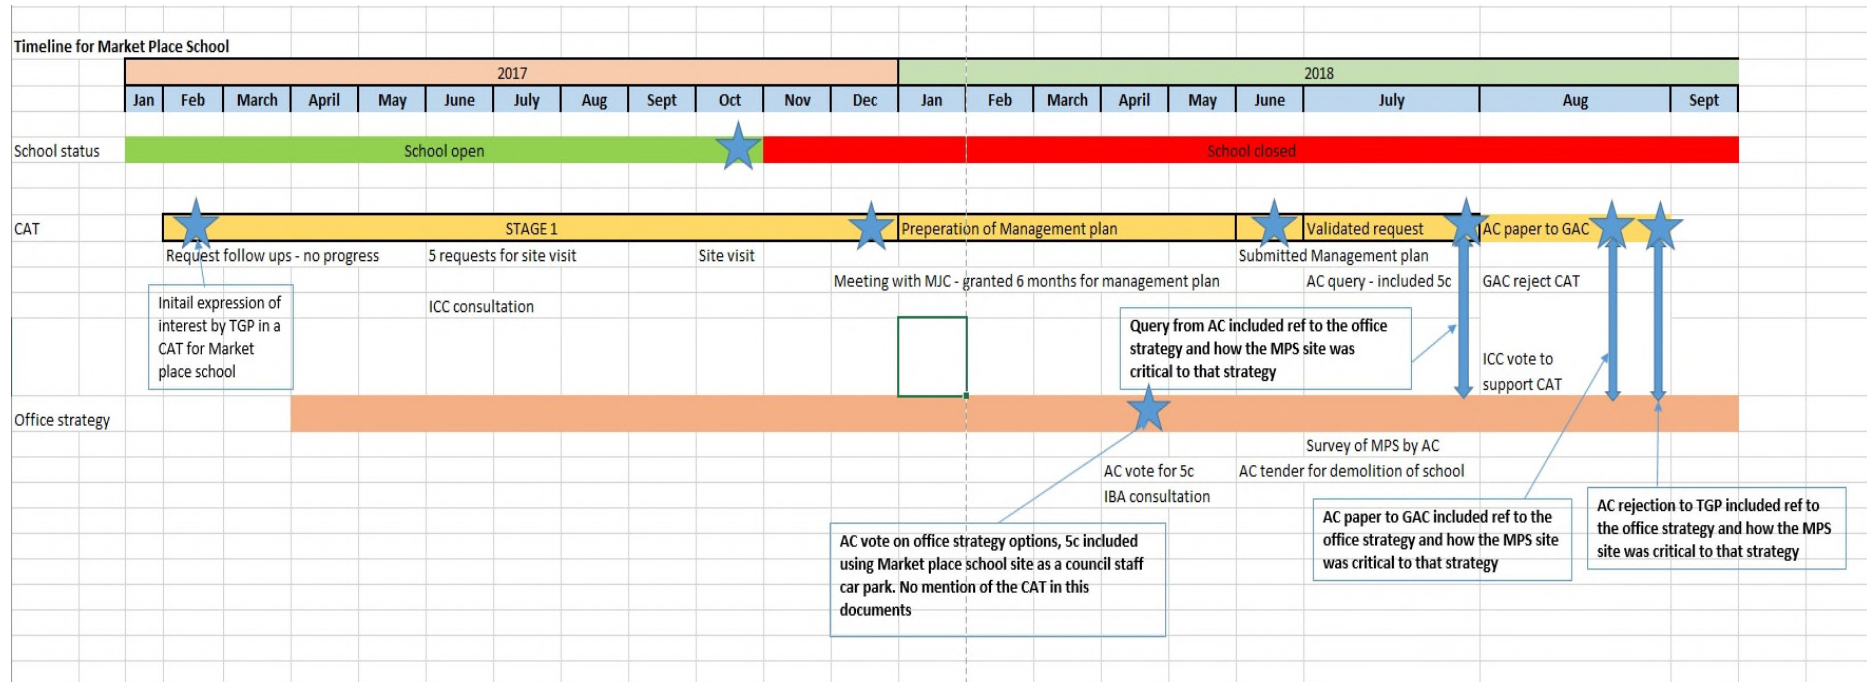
Timeline for Market Place School

| 2017 | | | | | | | | | | | | 2018 | | | | | | | | |
|---|---|---|---|---|---|---|---|---|---|---|---|---|---|---|---|---|---|---|---|---|
| Jan | Feb | March | April | May | June | July | Aug | Sept | Oct | Nov | Dec | Jan | Feb | March | April | May | June | July | Aug | Sept |

School status
School open
School closed

CAT
STAGE 1
Preperation of Management plan
Validated request
AC paper to GAC
Request follow ups - no progress
5 requests for site visit
Site visit
Submitted Management plan
Meeting with MJC - granted 6 months for management plan
AC query - included 5c
GAC reject CAT
ICC consultation

Initail expression of interest by TGP in a CAT for Market place school

Query from AC included ref to the office strategy and how the MPS site was critical to that strategy

ICC vote to support CAT

Office strategy

Survey of MPS by AC
AC vote for 5c
AC tender for demolition of school
IBA consultation

AC vote on office strategy options, 5c included using Market place school site as a council staff car park. No mention of the CAT in this documents

AC paper to GAC included ref to the office strategy and how the MPS site was critical to that strategy

AC rejection to TGP included ref to the office strategy and how the MPS site was critical to that strategy